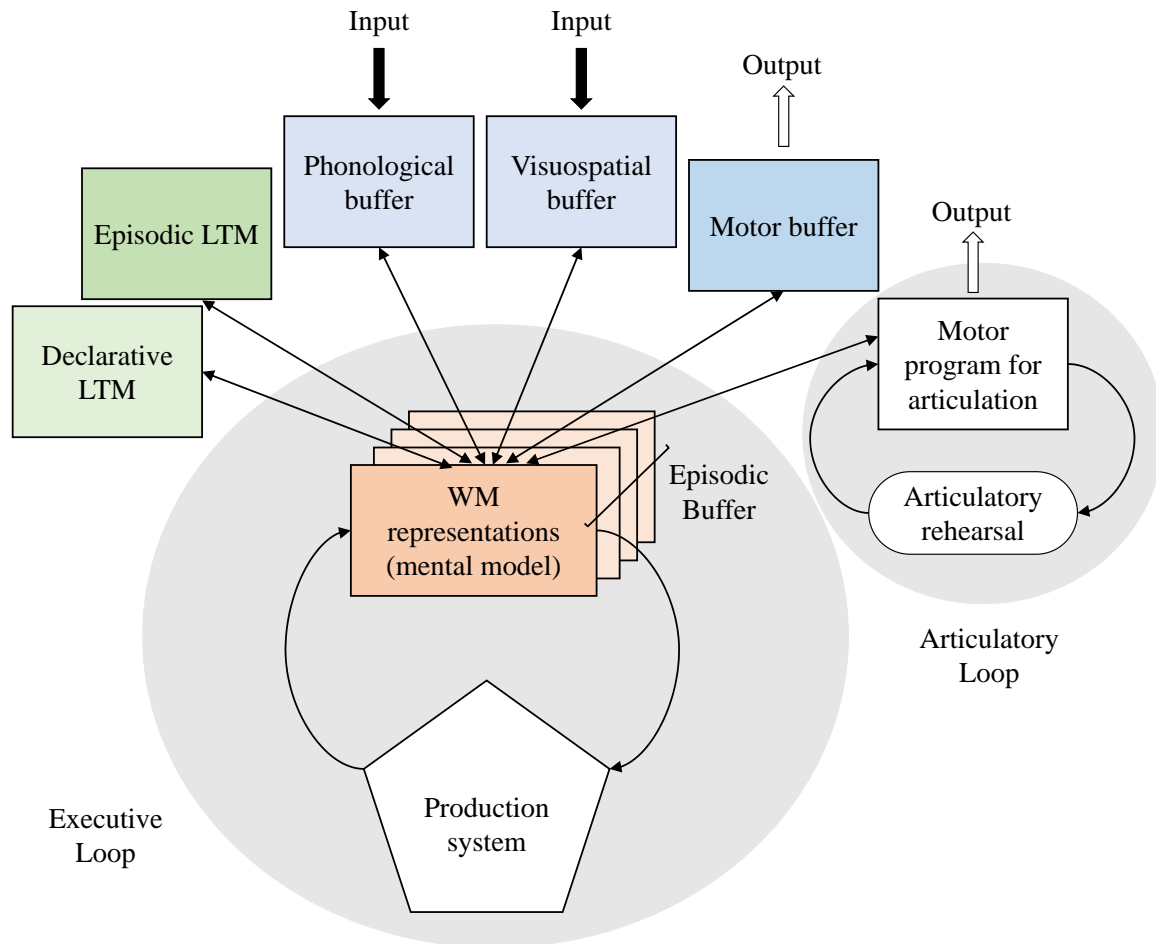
Input

Input

Output

Phonological buffer

Visuospatial buffer

Motor buffer

Output

Episodic LTM

Declarative LTM

Motor program for articulation

Episodic Buffer

WM representations (mental model)

Articulatory rehearsal

Articulatory Loop

Production system

Executive Loop